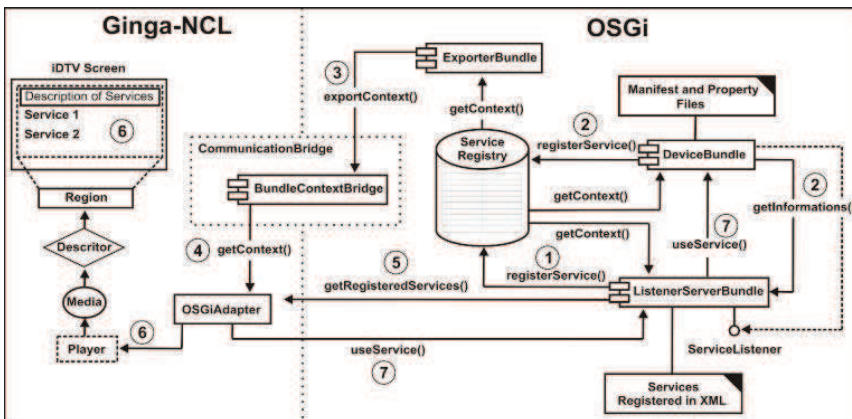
Ginga-NCL

OSGi

iDTV Screen

Description of Services

Service 1

Service 2

6

Region

Descritor

Media

Player

6

CommunicationBridge

BundleContextBridge

4 getContext()

OSGiAdapter

3

exportContext()

ExporterBundle

getContext()

Service Registry

2

registerService()

Manifest and Property Files

DeviceBundle

2

getInformations(

getContext()

getContext()

7

useService()

1

registerService()

5

getRegisteredServices()

ListenerServerBundle

ServiceListener

useService()

7

Services Registered in XML